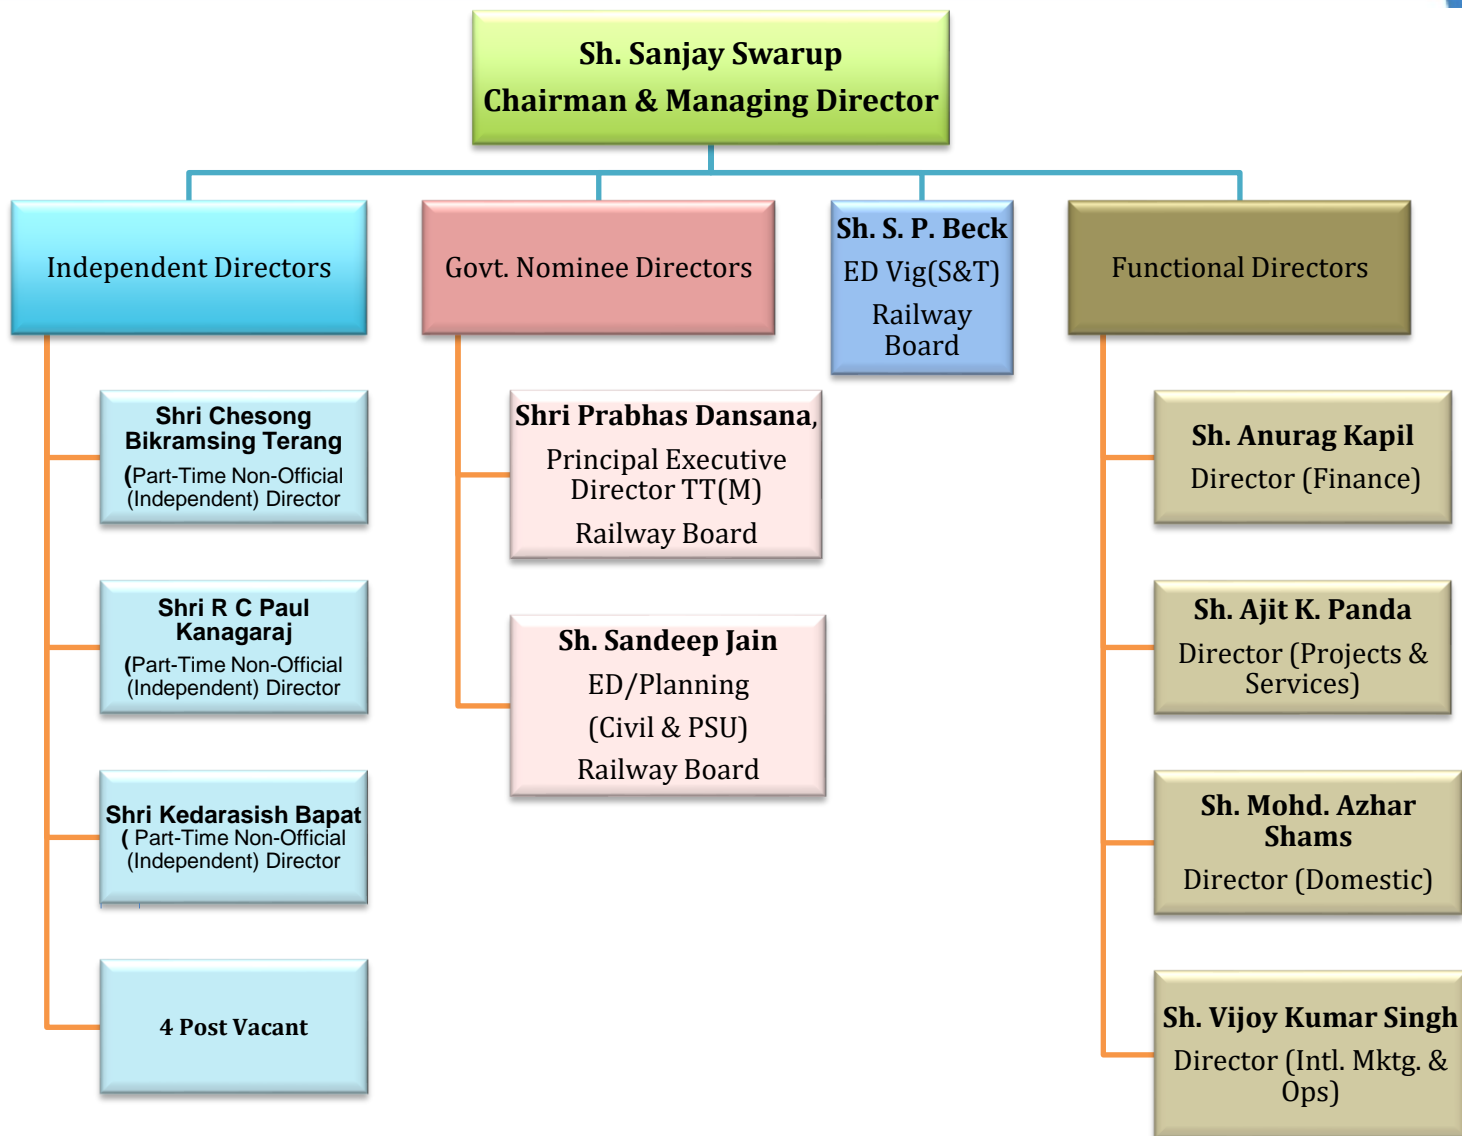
Sh. Sanjay Swarup
Chairman & Managing Director

Independent Directors

Shri Chesong Bikramsing Terang
(Part-Time Non-Official (Independent) Director

Shri R C Paul Kanagaraj
(Part-Time Non-Official (Independent) Director

Shri Kedarasish Bapat
( Part-Time Non-Official (Independent) Director

4 Post Vacant

Govt. Nominee Directors

Shri Prabhas Dansana,
Principal Executive Director TT(M)
Railway Board

Sh. Sandeep Jain
ED/Planning
(Civil & PSU)
Railway Board

Sh. S. P. Beck
ED Vig(S&T)
Railway Board

Functional Directors

Sh. Anurag Kapil
Director (Finance)

Sh. Ajit K. Panda
Director (Projects & Services)

Sh. Mohd. Azhar Shams
Director (Domestic)

Sh. Vijoy Kumar Singh
Director (Intl. Mktg. & Ops)